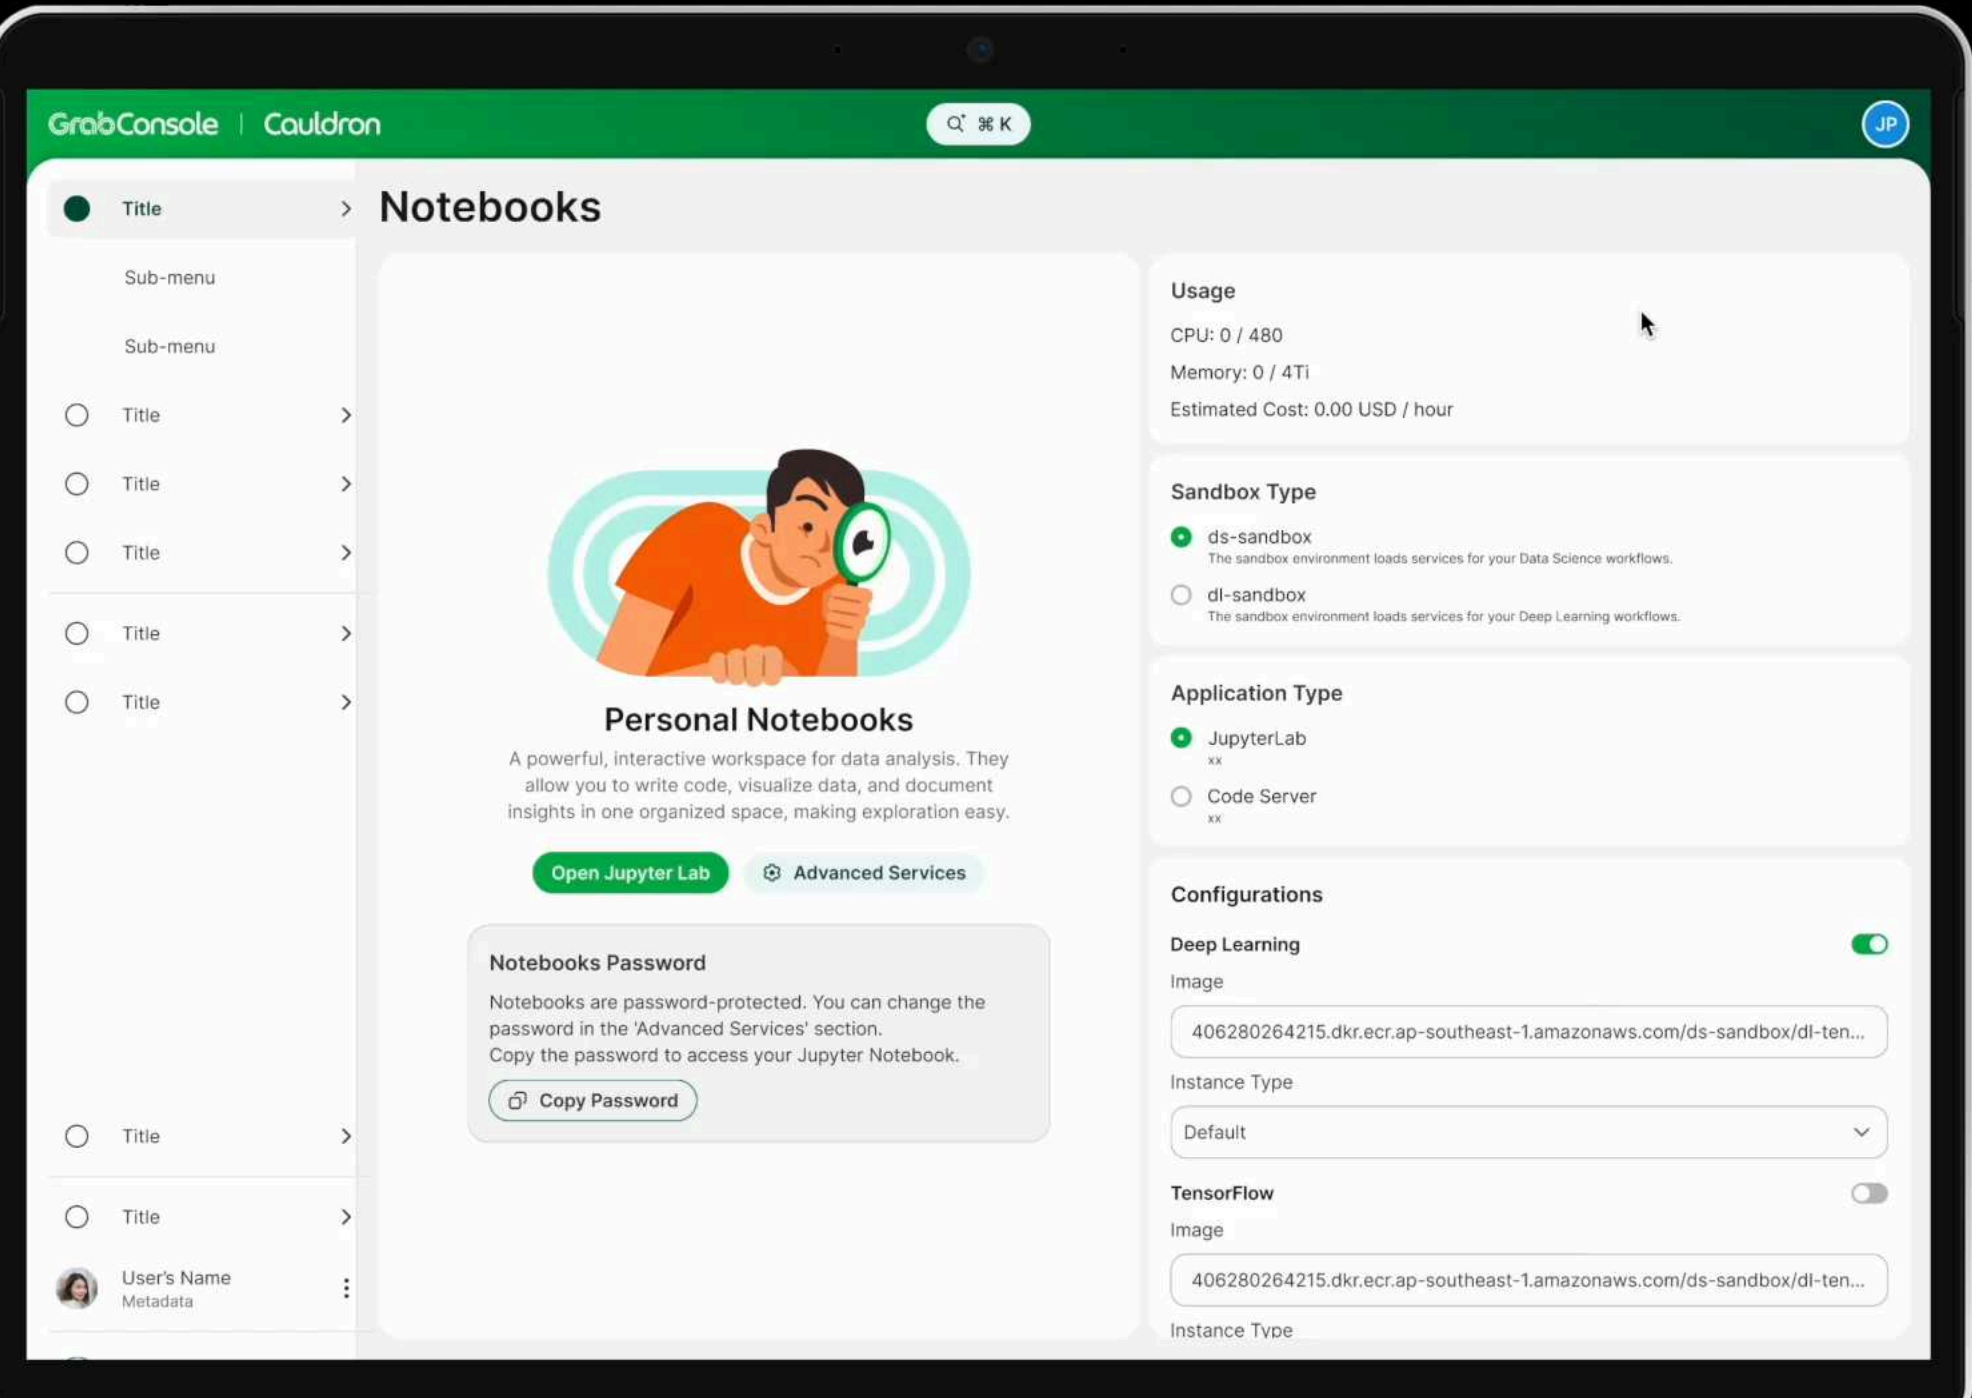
GrabConsole | Cauldron

⌘ K

JP

Title

Sub-menu

Sub-menu

Title

Title

Title

Title

Title

Title

Title

User's Name
Metadata

Notebooks

Personal Notebooks

A powerful, interactive workspace for data analysis. They allow you to write code, visualize data, and document insights in one organized space, making exploration easy.

Open Jupyter Lab

Advanced Services

Notebooks Password

Notebooks are password-protected. You can change the password in the 'Advanced Services' section.
Copy the password to access your Jupyter Notebook.

Copy Password

Usage

CPU: 0 / 480

Memory: 0 / 4Ti

Estimated Cost: 0.00 USD / hour

Sandbox Type

ds-sandbox
The sandbox environment loads services for your Data Science workflows.

dl-sandbox
The sandbox environment loads services for your Deep Learning workflows.

Application Type

JupyterLab
xx

Code Server
xx

Configurations

Deep Learning

Image

406280264215.dkr.ecr.ap-southeast-1.amazonaws.com/ds-sandbox/dl-ten...

Instance Type

Default

TensorFlow

Image

406280264215.dkr.ecr.ap-southeast-1.amazonaws.com/ds-sandbox/dl-ten...

Instance Type